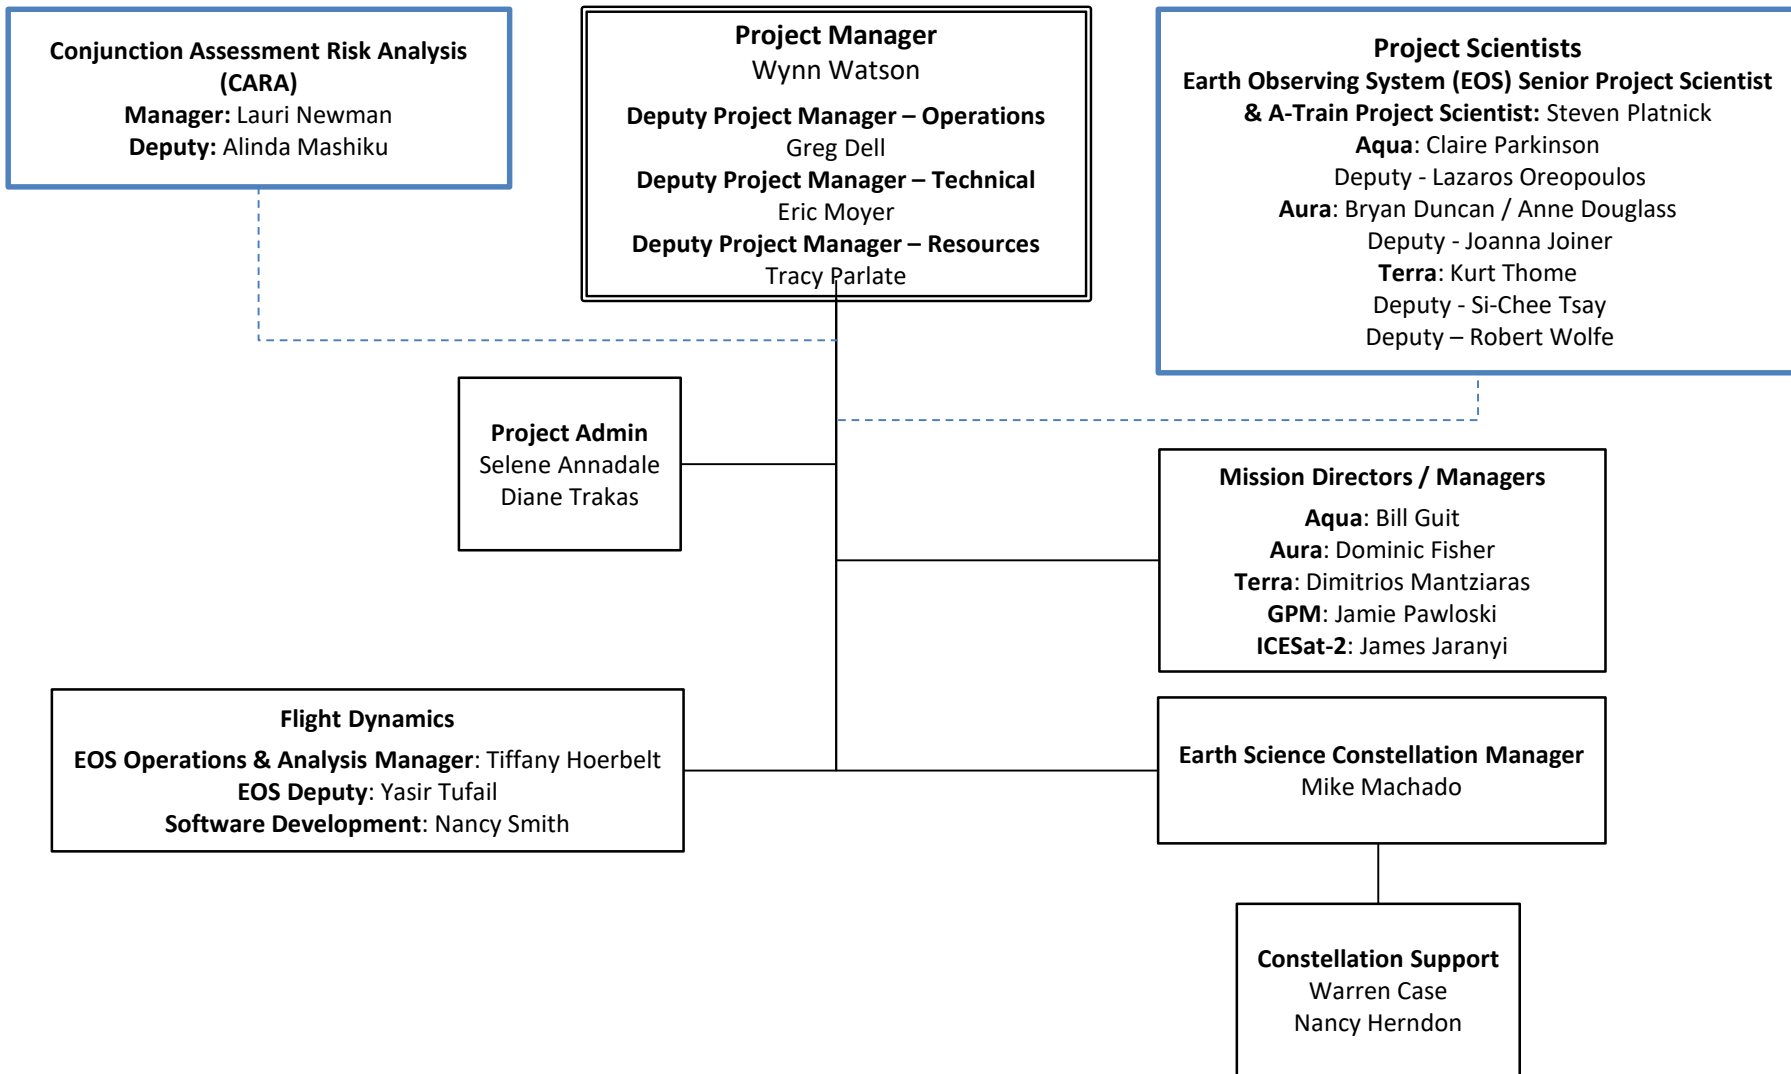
Conjunction Assessment Risk Analysis (CARA)
Manager: Lauri Newman
Deputy: Alinda Mashiku

Project Manager
Wynn Watson
Deputy Project Manager – Operations
Greg Dell
Deputy Project Manager – Technical
Eric Moyer
Deputy Project Manager – Resources
Tracy Parlate

Project Scientists
Earth Observing System (EOS) Senior Project Scientist & A-Train Project Scientist: Steven Platnick
Aqua: Claire Parkinson
Deputy - Lazaros Oreopoulos
Aura: Bryan Duncan / Anne Douglass
Deputy - Joanna Joiner
Terra: Kurt Thome
Deputy - Si-Chee Tsay
Deputy – Robert Wolfe

Project Admin
Selene Annadale
Diane Trakas

Mission Directors / Managers
Aqua: Bill Guit
Aura: Dominic Fisher
Terra: Dimitrios Mantziaras
GPM: Jamie Pawloski
ICESat-2: James Jaranyi

Flight Dynamics
EOS Operations & Analysis Manager: Tiffany Hoerbelt
EOS Deputy: Yasir Tufail
Software Development: Nancy Smith

Earth Science Constellation Manager
Mike Machado

Constellation Support
Warren Case
Nancy Herndon